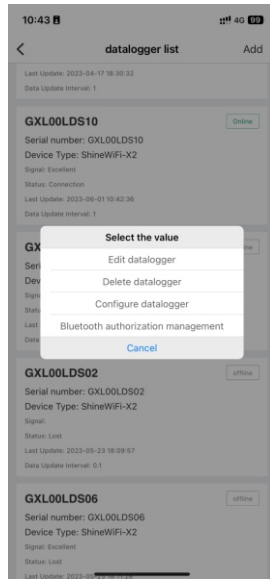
10:43

4G 99

<

datalogger list

Add

Last Update: 2023-04-17 18:30:32

Data Update Interval: 1

GXL00LDS10

Online

Serial number: GXL00LDS10

Device Type: ShineWiFi-X2

Signal: Excellent

Status: Connection

Last Update: 2023-06-01 10:42:36

Data Update Interval: 1

GX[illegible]

Ser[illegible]

Dev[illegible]

Signa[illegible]

Statu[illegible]

Last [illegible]

Data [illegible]

Select the value

Edit datalogger

Delete datalogger

Configure datalogger

Bluetooth authorization management

Cancel

GXL00LDS02

offline

Serial number: GXL00LDS02

Device Type: ShineWiFi-X2

Signal:

Status: Lost

Last Update: 2023-05-23 18:09:57

Data Update Interval: 0.1

GXL00LDS06

offline

Serial number: GXL00LDS06

Device Type: ShineWiFi-X2

Signal: Excellent

Status: Lost

Last Update: 2023-05-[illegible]